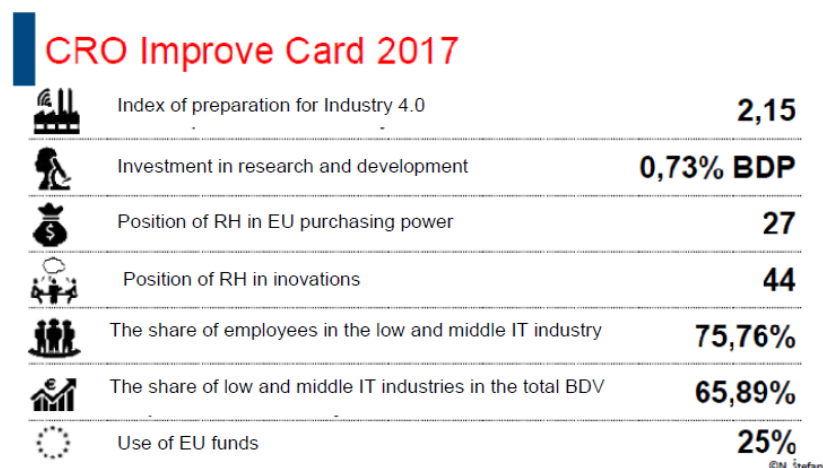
CRO Improve Card 2017

| | |
|---|---|
| Index of preparation for Industry 4.0 | 2,15 |
| Investment in research and development | 0,73% BDP |
| Position of RH in EU purchasing power | 27 |
| Position of RH in inovations | 44 |
| The share of employees in the low and middle IT industry | 75,76% |
| The share of low and middle IT industries in the total BDV | 65,89% |
| Use of EU funds | 25% |

©N. Štefan